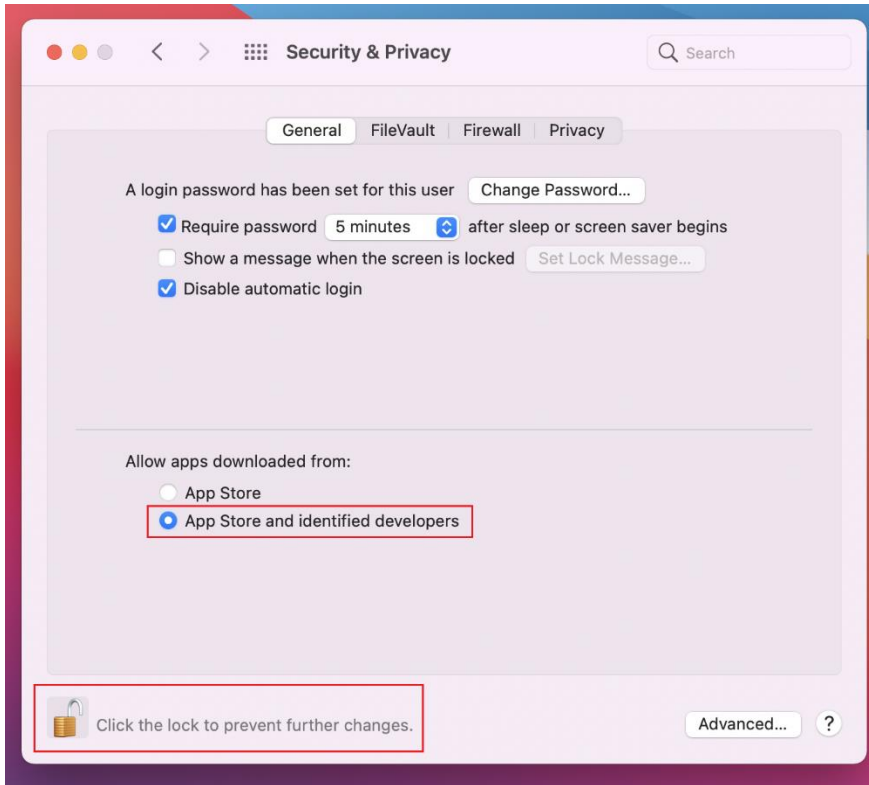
Security & Privacy

Search

General | FileVault | Firewall | Privacy

A login password has been set for this user Change Password...

Require password 5 minutes after sleep or screen saver begins

Show a message when the screen is locked Set Lock Message...

Disable automatic login

Allow apps downloaded from:

App Store

App Store and identified developers

Click the lock to prevent further changes.

Advanced...

?